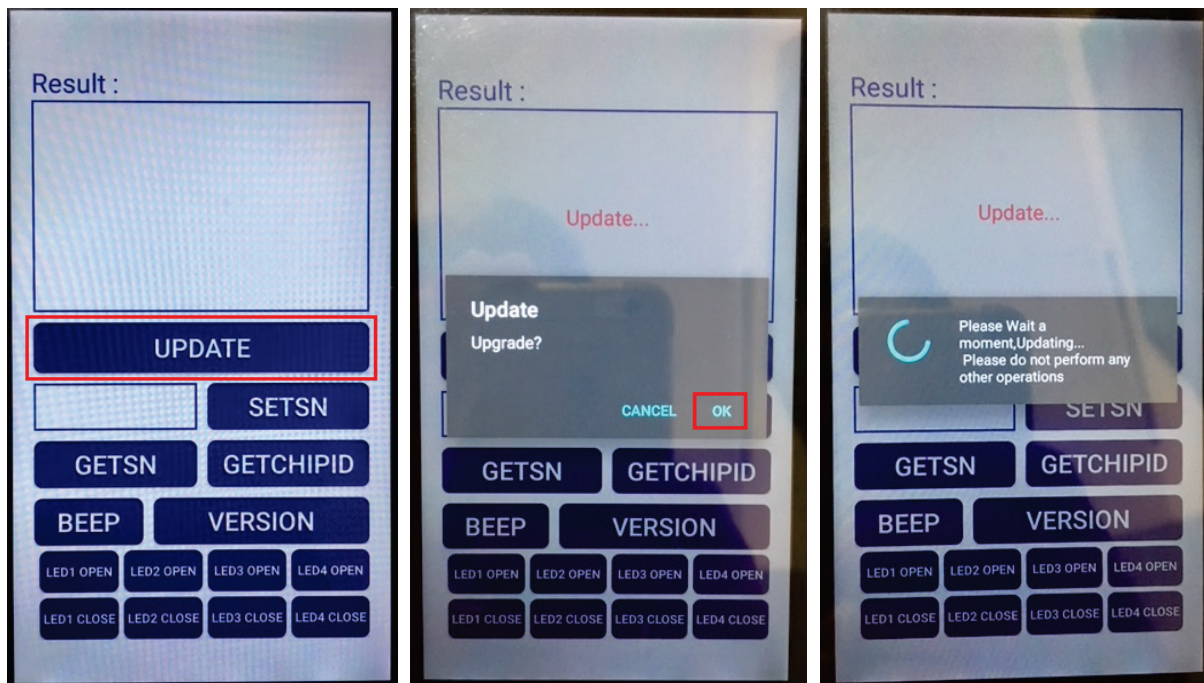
Result :

UPDATE

SETSN

GETSN GETCHIPID

BEEP VERSION

LED1 OPEN LED2 OPEN LED3 OPEN LED4 OPEN

LED1 CLOSE LED2 CLOSE LED3 CLOSE LED4 CLOSE

Result :

Update...

Update

Upgrade?

CANCEL OK

GETSN GETCHIPID

BEEP VERSION

LED1 OPEN LED2 OPEN LED3 OPEN LED4 OPEN

LED1 CLOSE LED2 CLOSE LED3 CLOSE LED4 CLOSE

Result :

Update...

Please Wait a moment,Updating... Please do not perform any other operations

SETSN

GETSN GETCHIPID

BEEP VERSION

LED1 OPEN LED2 OPEN LED3 OPEN LED4 OPEN

LED1 CLOSE LED2 CLOSE LED3 CLOSE LED4 CLOSE